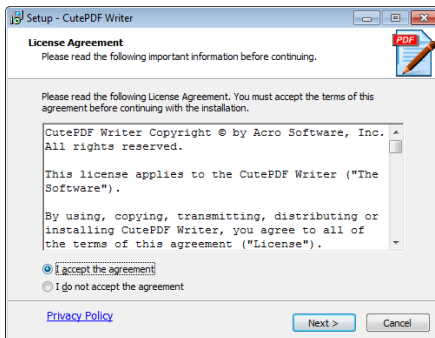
Setup - CutePDF Writer

License Agreement
Please read the following important information before continuing.

PDF

Please read the following License Agreement. You must accept the terms of this agreement before continuing with the installation.

CutePDF Writer Copyright © by Acro Software, Inc. All rights reserved.

This license applies to the CutePDF Writer ("The Software").

By using, copying, transmitting, distributing or installing CutePDF Writer, you agree to all of the terms of this agreement ("License").

I accept the agreement
I do not accept the agreement

Privacy Policy

Next >
Cancel